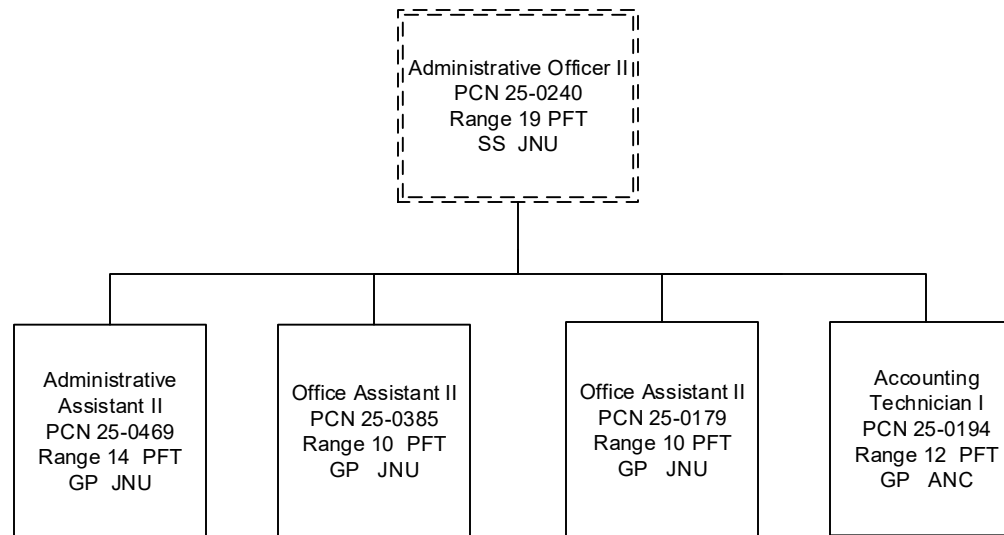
Administrative Officer II
PCN 25-0240
Range 19 PFT
SS JNU

Administrative Assistant II
PCN 25-0469
Range 14 PFT
GP JNU

Office Assistant II
PCN 25-0385
Range 10 PFT
GP JNU

Office Assistant II
PCN 25-0179
Range 10 PFT
GP JNU

Accounting Technician I
PCN 25-0194
Range 12 PFT
GP ANC